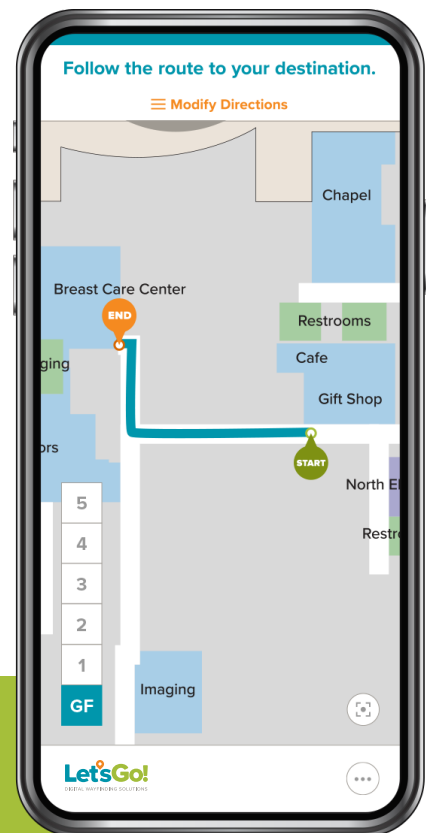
Follow the route to your destination.

Modify Directions

Chapel

Breast Care Center

END

Restrooms

ging

Cafe

Gift Shop

ors

START

North El

Restro

5

4

3

2

1

GF

Imaging

Let'sGo!

DIGITAL WAYFINDING SOLUTIONS